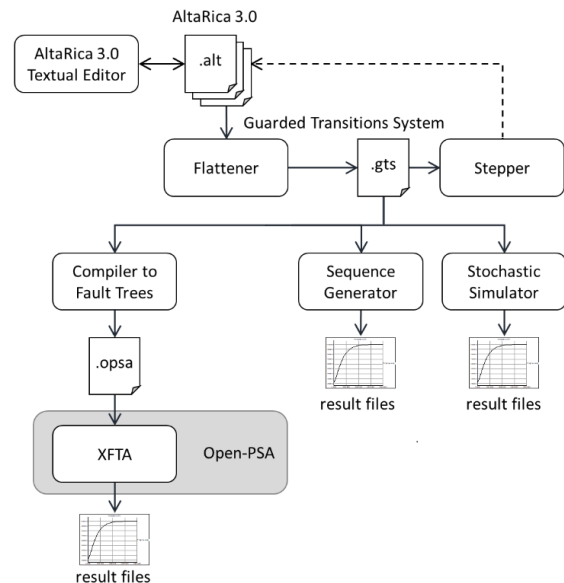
AltaRica 3.0

AltaRica 3.0 Textual Editor

.alt

Guarded Transitions System

Flattener

.gts

Stepper

Compiler to Fault Trees

Sequence Generator

Stochastic Simulator

.opsa

result files

result files

XFTA

Open-PSA

result files